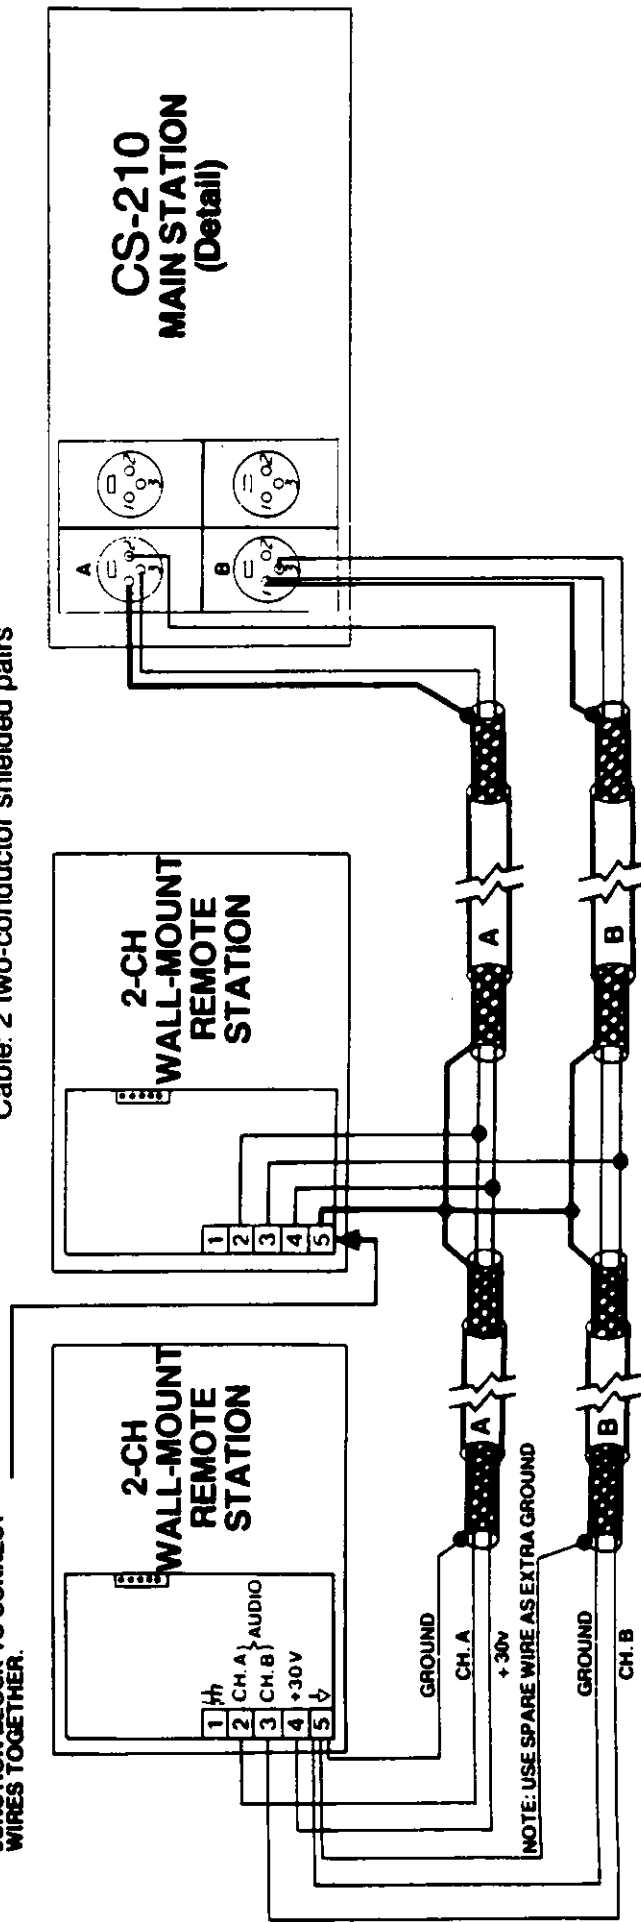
Cable: 2 two-conductor shielded pairs

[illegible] TO CONNECT WIRES TOGETHER.

CS-210
MAIN STATION
(Detail)

A
B

2-CH
WALL-MOUNT
REMOTE
STATION

2-CH
WALL-MOUNT
REMOTE
STATION

1
2 CH. A
3 CH. B
AUDIO
4 +30V
5

1
2
3
4
5

A
B
A
B

GROUND
CH. A
+30V
NOTE: USE SPARE WIRE AS EXTRA GROUND
GROUND
CH. B